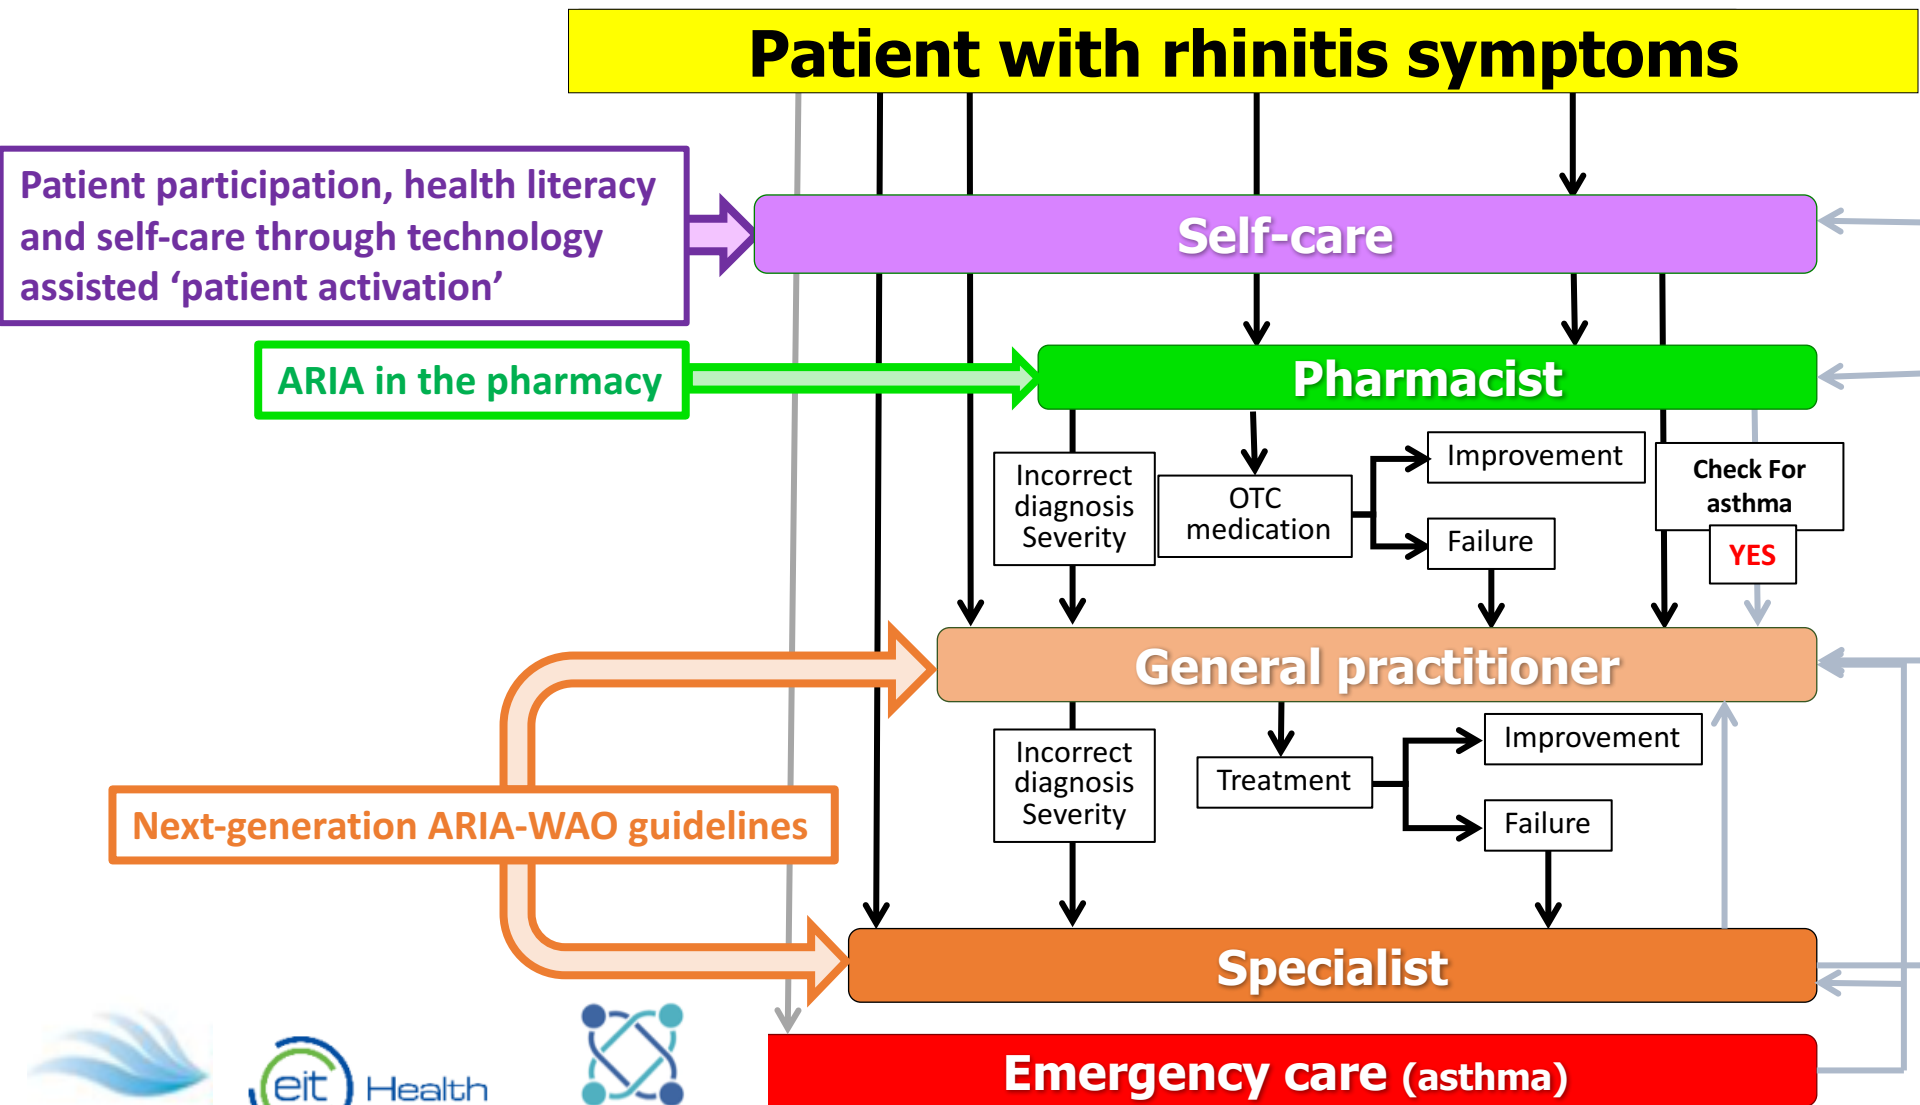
Patient with rhinitis symptoms

Patient participation, health literacy and self-care through technology assisted ‘patient activation’

Self-care

ARIA in the pharmacy

Pharmacist

Incorrect diagnosis Severity

OTC medication

Improvement

Failure

Check For asthma

YES

General practitioner

Incorrect diagnosis Severity

Treatment

Improvement

Failure

Next-generation ARIA-WAO guidelines

Specialist

eit Health

Emergency care (asthma)